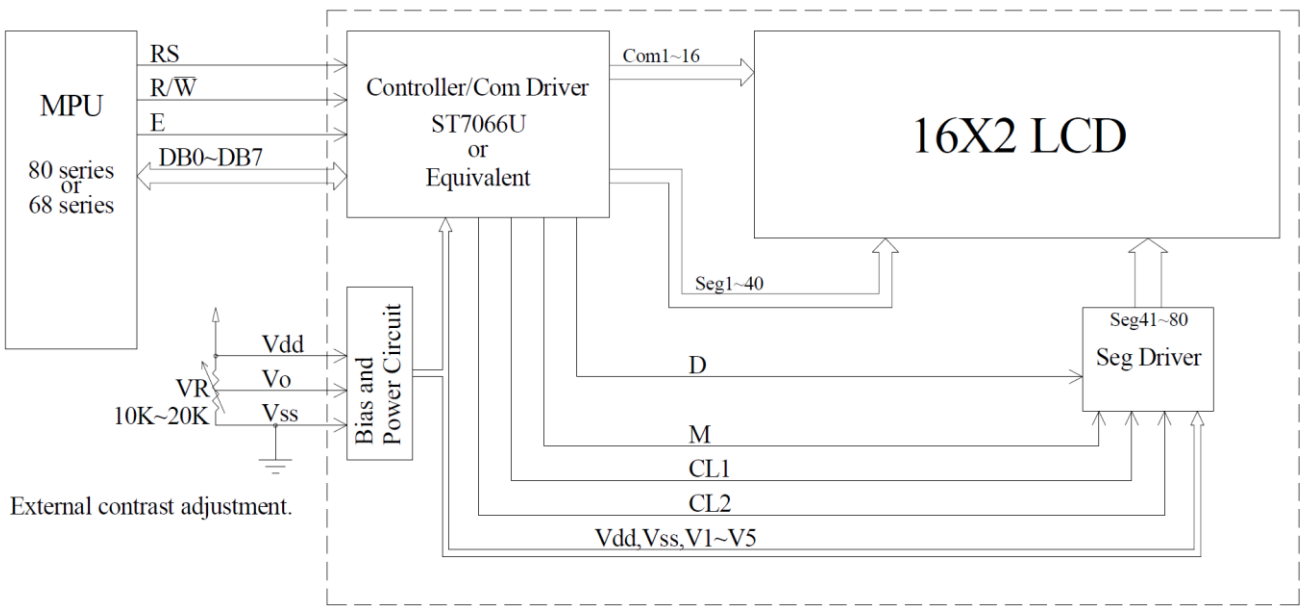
MPU
80 series
or
68 series

RS
R/$\overline{W}$
E
DB0~DB7

Controller/Com Driver
ST7066U
or
Equivalent

Com1~16

16X2 LCD

Seg1~40

Seg41~80
Seg Driver

Vdd
Vo
Vss
VR
10K~20K

Bias and
Power Circuit

D
M
CL1
CL2
Vdd,Vss,V1~V5

External contrast adjustment.